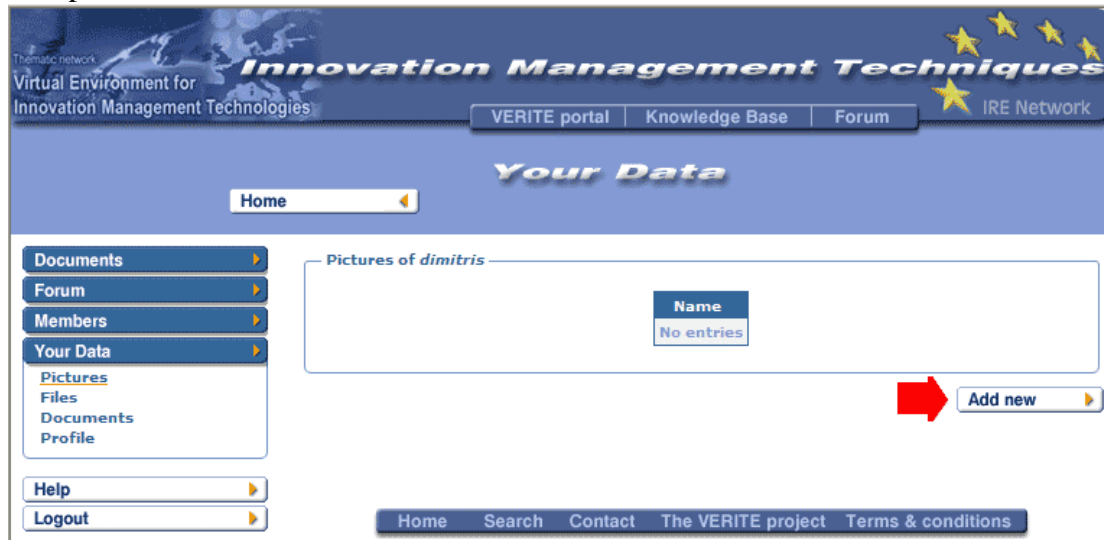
Thematic network
Virtual Environment for Innovation Management Technologies

Innovation Management Techniques

IRE Network

VERITE portal | Knowledge Base | Forum

Your Data

Home

Documents
Forum
Members
Your Data
Pictures
Files
Documents
Profile

Help
Logout

Pictures of *dimitris*

| Name |
|---|
| No entries |

Add new

Home Search Contact The VERITE project Terms & conditions